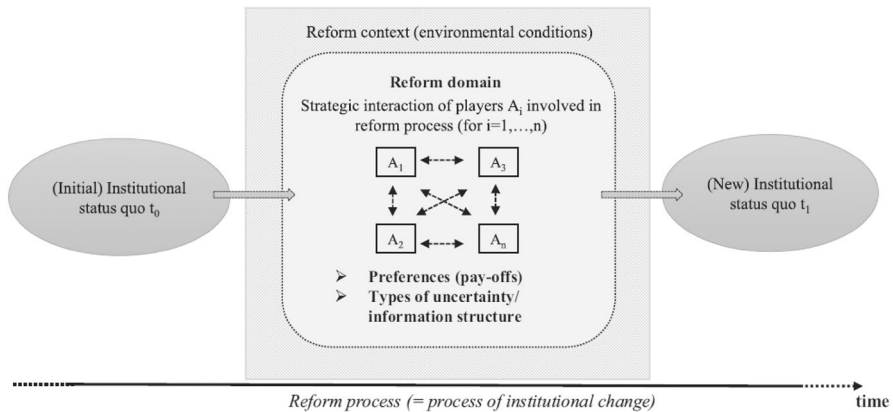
Reform context (environmental conditions)

Reform domain

Strategic interaction of players $A_i$ involved in reform process (for i=1,…,n)

(Initial) Institutional status quo $t_0$

$A_1$

$A_3$

$A_2$

$A_n$

(New) Institutional status quo $t_1$

➢ Preferences (pay-offs)
➢ Types of uncertainty/ information structure

time

Reform process (= process of institutional change)